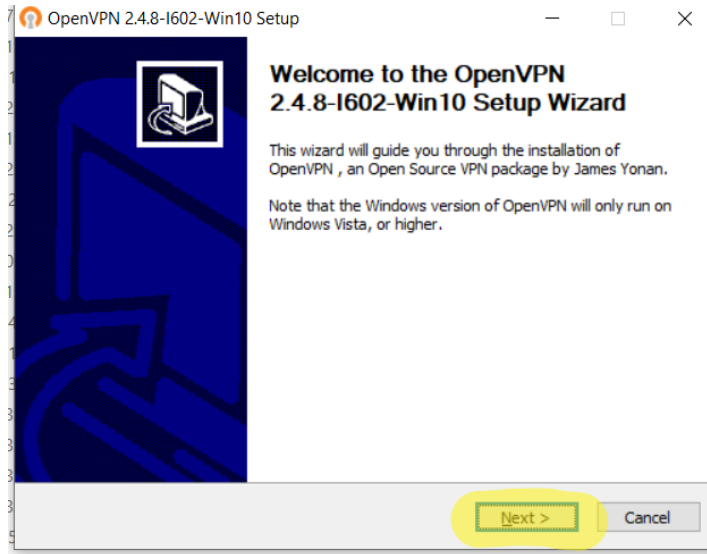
OpenVPN 2.4.8-I602-Win10 Setup

Welcome to the OpenVPN 2.4.8-I602-Win10 Setup Wizard

This wizard will guide you through the installation of OpenVPN , an Open Source VPN package by James Yonan.

Note that the Windows version of OpenVPN will only run on Windows Vista, or higher.

Next >

Cancel